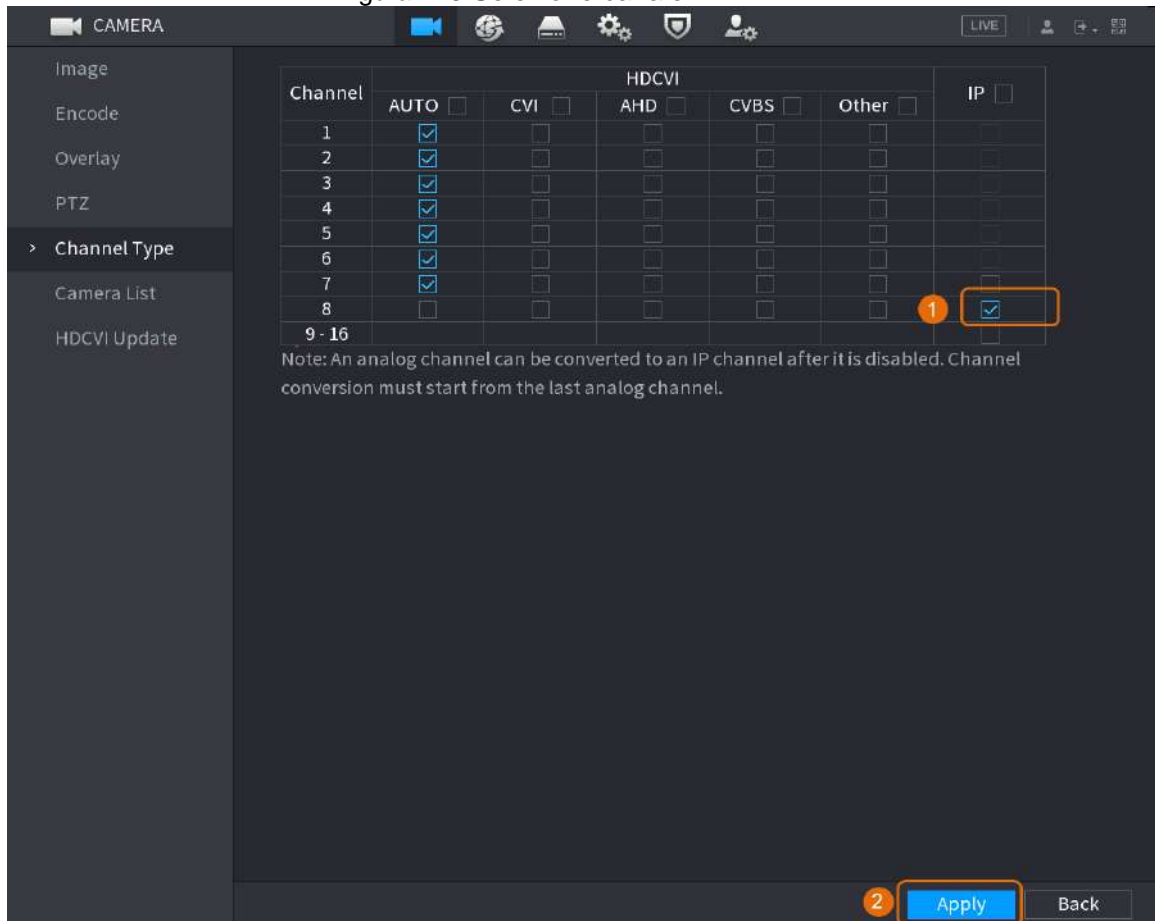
CAMERA

LIVE

Image

Encode

Overlay

PTZ

> Channel Type

Camera List

HDCVI Update

| Channel | HDCVI | | | | | IP |
|---|---|---|---|---|---|---|
| | AUTO | CVI | AHD | CVBS | Other | |
| 1 | ☑ | ☐ | ☐ | ☐ | ☐ | ☐ |
| 2 | ☑ | ☐ | ☐ | ☐ | ☐ | ☐ |
| 3 | ☑ | ☐ | ☐ | ☐ | ☐ | ☐ |
| 4 | ☑ | ☐ | ☐ | ☐ | ☐ | ☐ |
| 5 | ☑ | ☐ | ☐ | ☐ | ☐ | ☐ |
| 6 | ☑ | ☐ | ☐ | ☐ | ☐ | ☐ |
| 7 | ☑ | ☐ | ☐ | ☐ | ☐ | ☐ |
| 8 | ☐ | ☐ | ☐ | ☐ | ☐ | ☑ |
| 9 - 16 | | | | | | ☐ |

1

Note: An analog channel can be converted to an IP channel after it is disabled. Channel conversion must start from the last analog channel.

2

Apply

Back